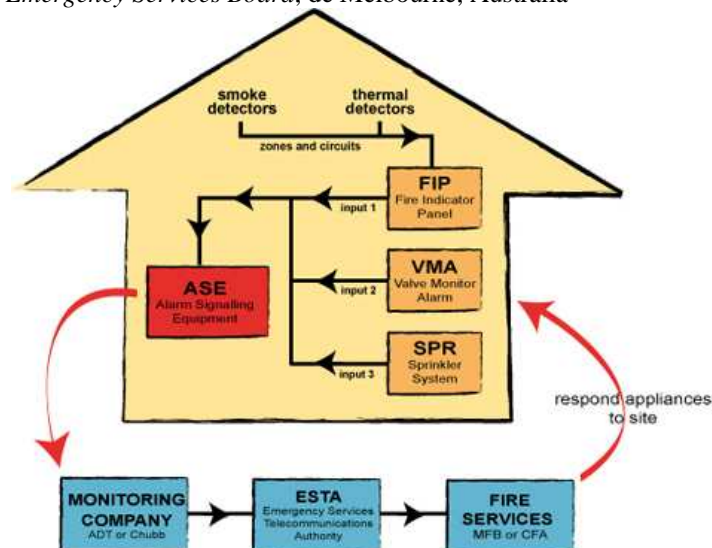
Emergency Services Board, de Melbourne, Australia

smoke detectors

thermal detectors

zones and circuits

FIP
Fire Indicator Panel

input 1

ASE
Alarm Signalling Equipment

VMA
Valve Monitor Alarm

input 2

SPR
Sprinkler System

input 3

respond appliances to site

MONITORING COMPANY
ADT or Chubb

ESTA
Emergency Services Telecommunications Authority

FIRE SERVICES
MFB or CFA